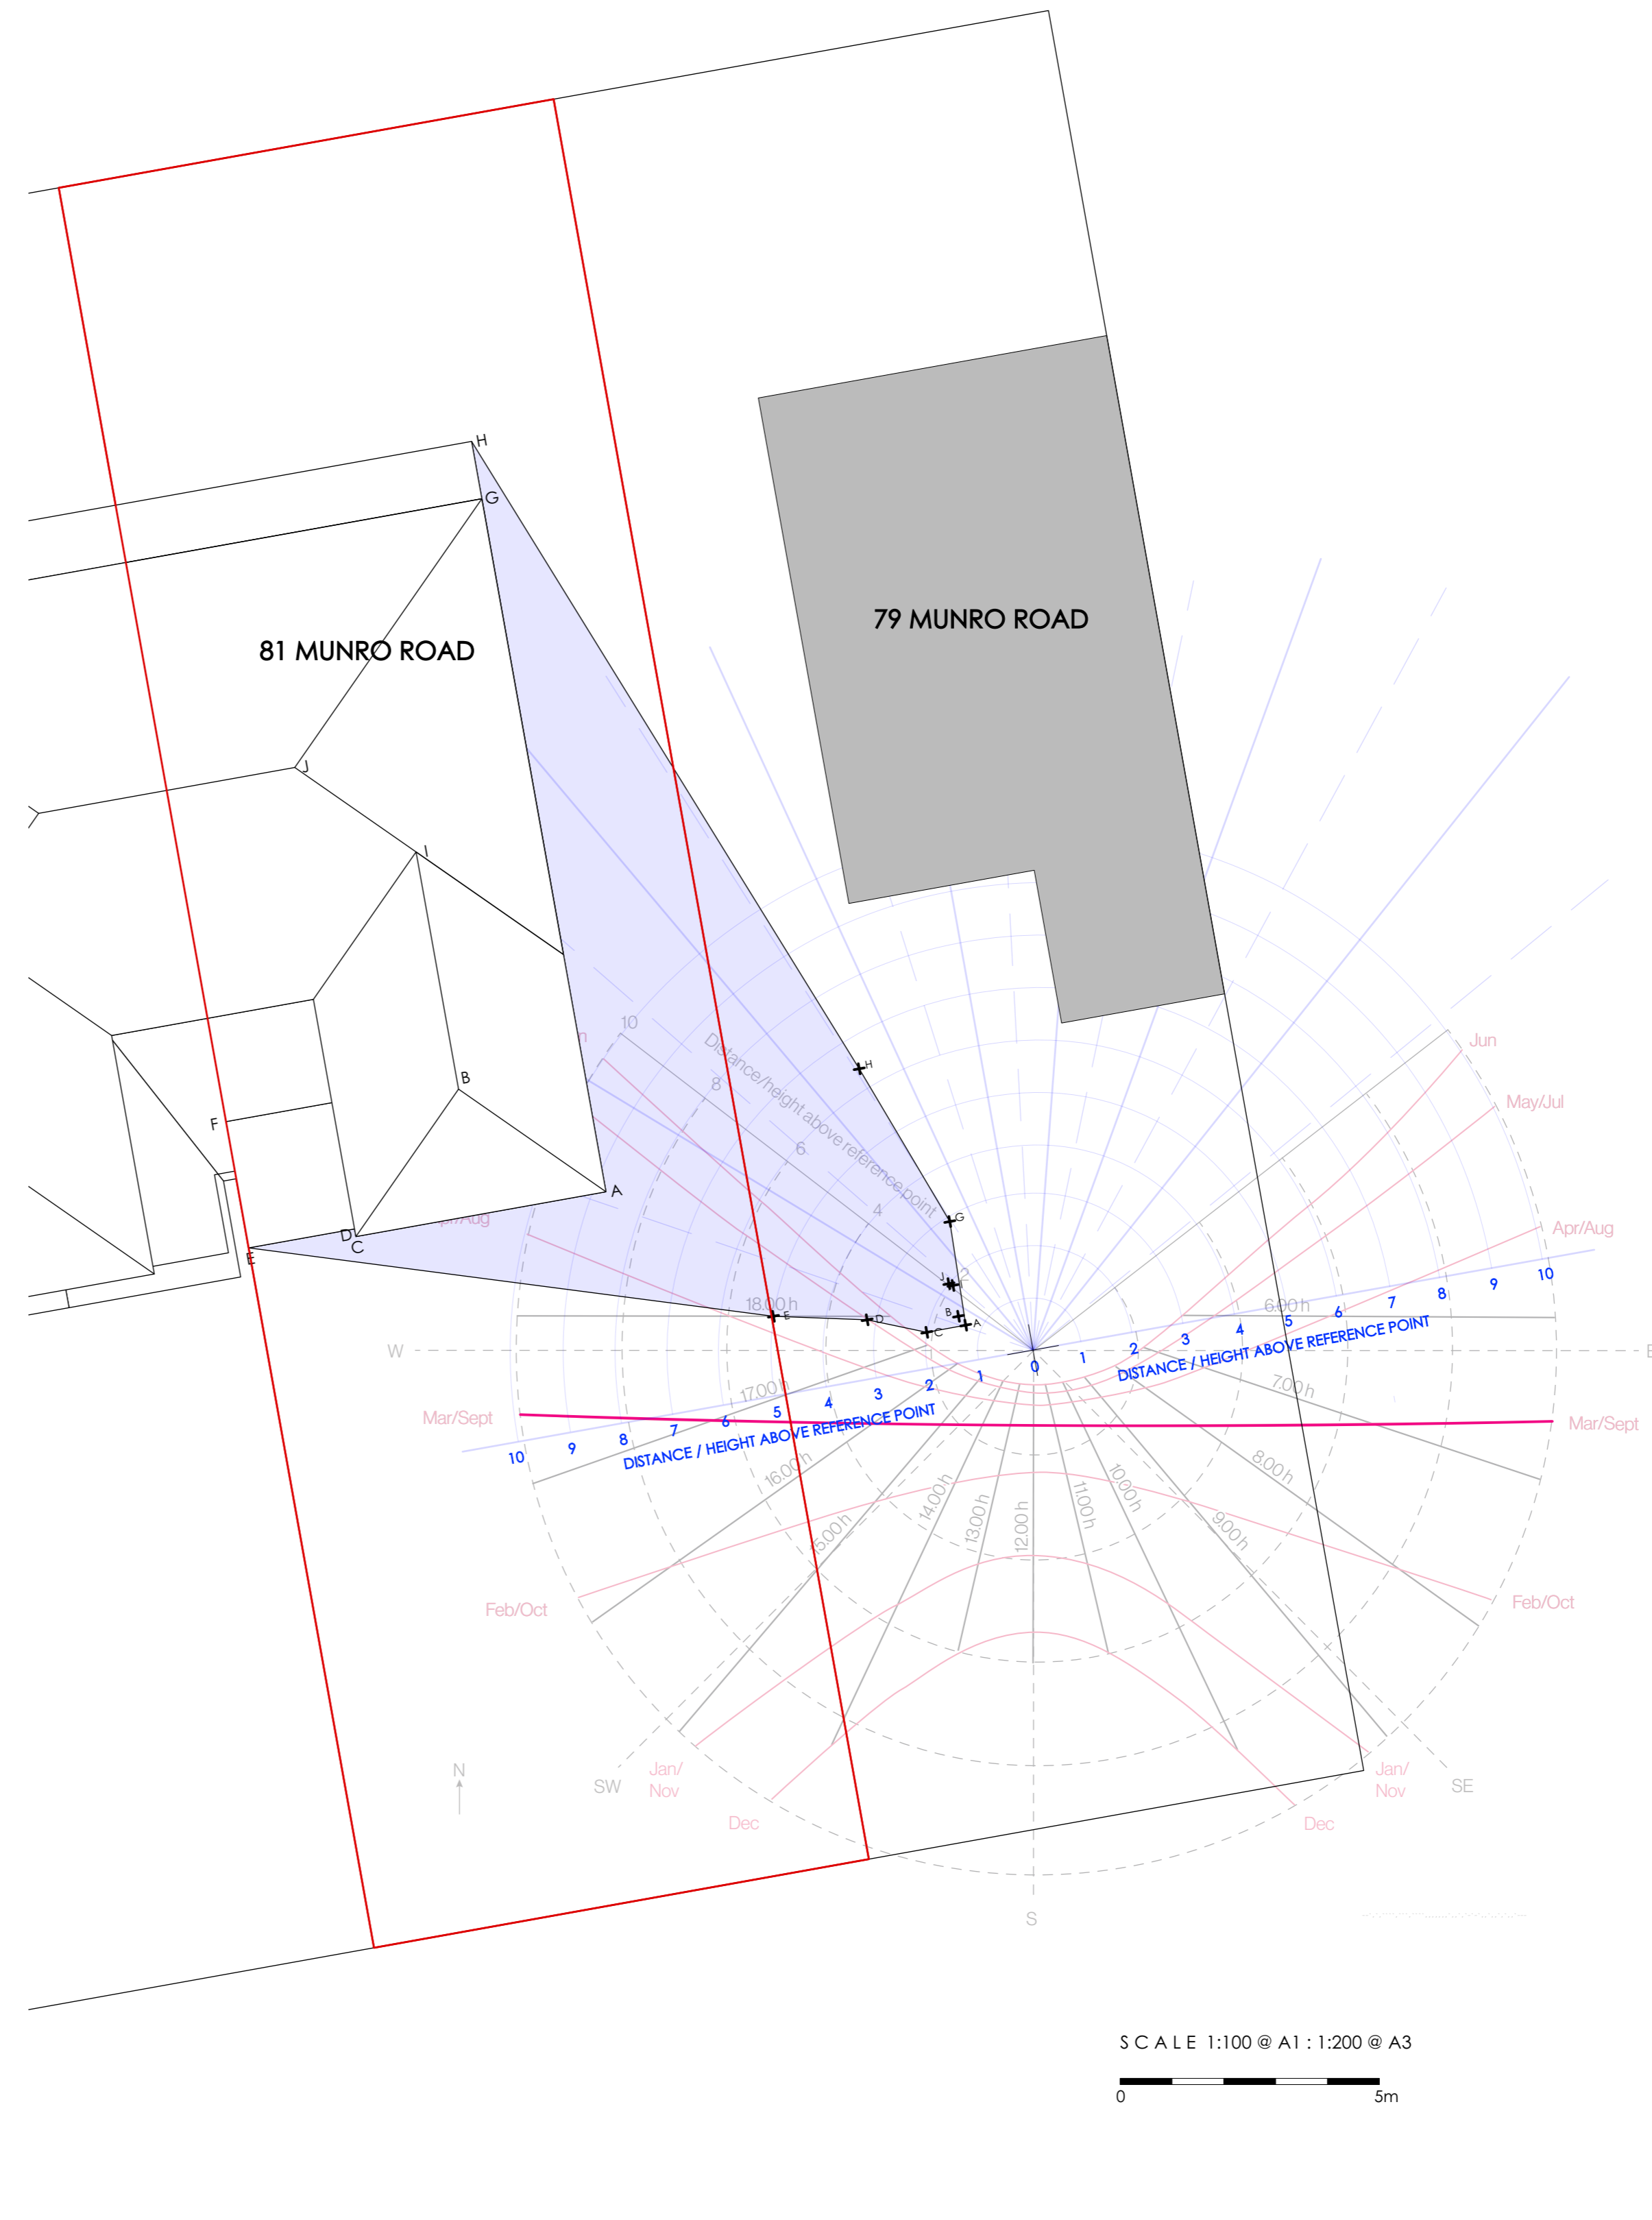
79 MUNRO ROAD

81 MUNRO ROAD

H
G
J
I
B
F
A
D
C
E

Jun
May/Jul
Apr/Aug
Mar/Sept
Feb/Oct
Jan/
Nov
Dec
SE
S
SW
W
E
N

Distance/height above reference point
10
8
6
4
2

H
G
J
B
A
C
D
E

18.00 h
17.00 h
16.00 h
15.00 h
14.00 h
13.00 h
12.00 h
11.00 h
10.00 h
9.00 h
8.00 h
7.00 h
6.00 h

0 1 2 3 4 5 6 7 8 9 10
DISTANCE / HEIGHT ABOVE REFERENCE POINT

1 2 3 4 5 6 7 8 9 10
DISTANCE / HEIGHT ABOVE REFERENCE POINT

Mar/Sept
Feb/Oct
Jan/
Nov
Dec

S C A L E 1:100 @ A1 : 1:200 @ A3
0
5m